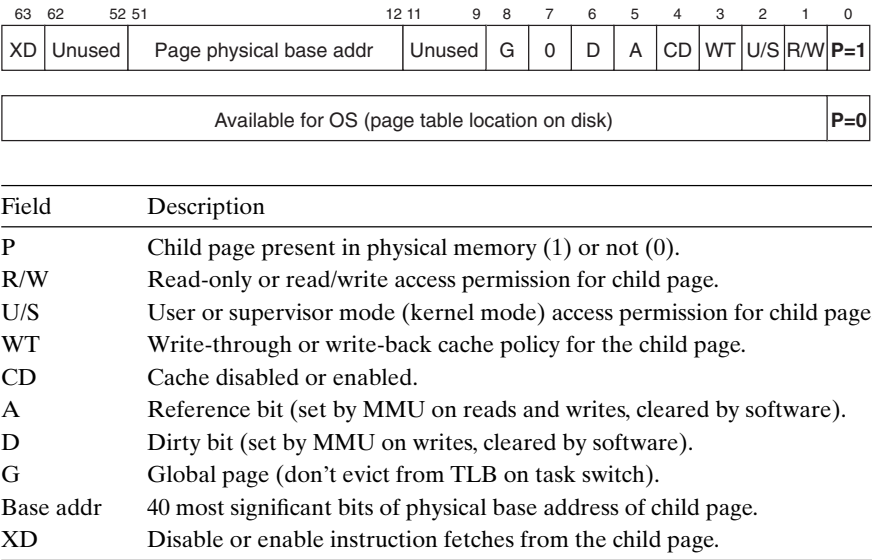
63 62 52 51 12 11 9 8 7 6 5 4 3 2 1 0

| XD | Unused | Page physical base addr | Unused | G | 0 | D | A | CD | WT | U/S | R/W | P=1 |
|---|---|---|---|---|---|---|---|---|---|---|---|---|

| Available for OS (page table location on disk) | P=0 |
|---|---|

| Field | Description |
|---|---|
| P | Child page present in physical memory (1) or not (0). |
| R/W | Read-only or read/write access permission for child page. |
| U/S | User or supervisor mode (kernel mode) access permission for child page |
| WT | Write-through or write-back cache policy for the child page. |
| CD | Cache disabled or enabled. |
| A | Reference bit (set by MMU on reads and writes, cleared by software). |
| D | Dirty bit (set by MMU on writes, cleared by software). |
| G | Global page (don't evict from TLB on task switch). |
| Base addr | 40 most significant bits of physical base address of child page. |
| XD | Disable or enable instruction fetches from the child page. |